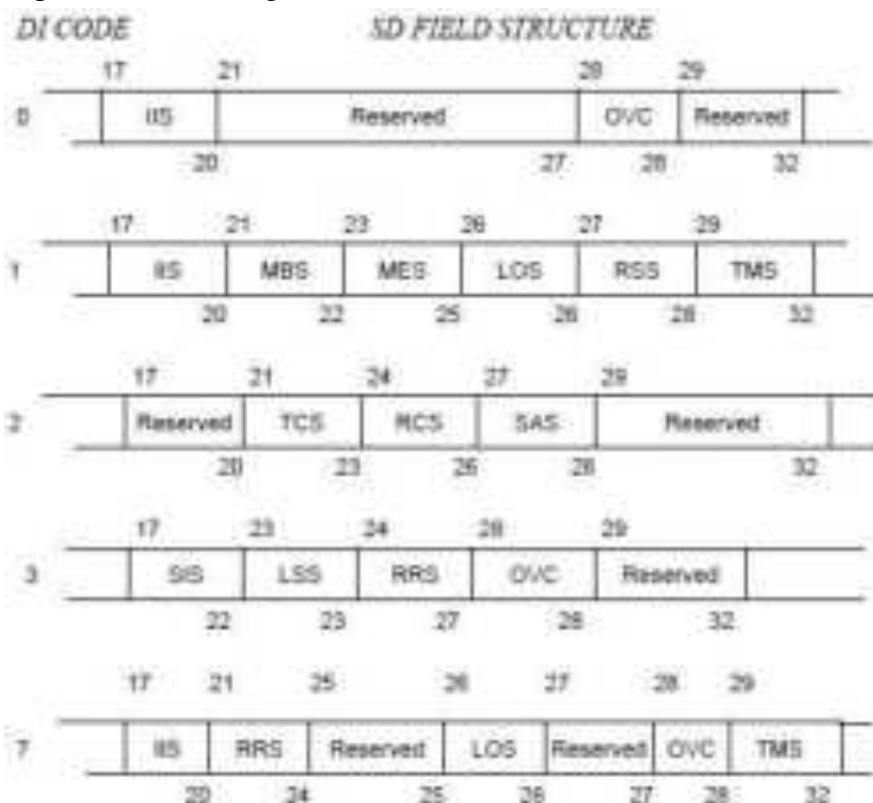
DI CODE SD FIELD STRUCTURE

| | 17 | 21 | 28 | 29 |
|---|---|---|---|---|
| 0 | IIS | Reserved | OVC | Reserved |
| | 20 | 27 | 28 | 32 |

| | 17 | 21 | 23 | 26 | 27 | 29 |
|---|---|---|---|---|---|---|
| 1 | IIS | MBS | MES | LOS | RSS | TMS |
| | 20 | 22 | 25 | 26 | 28 | 32 |

| | 17 | 21 | 24 | 27 | 29 |
|---|---|---|---|---|---|
| 2 | Reserved | TCS | RCS | SAS | Reserved |
| | 20 | 23 | 26 | 28 | 32 |

| | 17 | 23 | 24 | 28 | 29 |
|---|---|---|---|---|---|
| 3 | SIS | LSS | RRS | OVC | Reserved |
| | 22 | 23 | 27 | 28 | 32 |

| | 17 | 21 | 25 | 26 | 27 | 28 | 29 |
|---|---|---|---|---|---|---|---|
| 7 | IIS | RRS | Reserved | LOS | Reserved | OVC | TMS |
| | 20 | 24 | 25 | 26 | 27 | 28 | 32 |